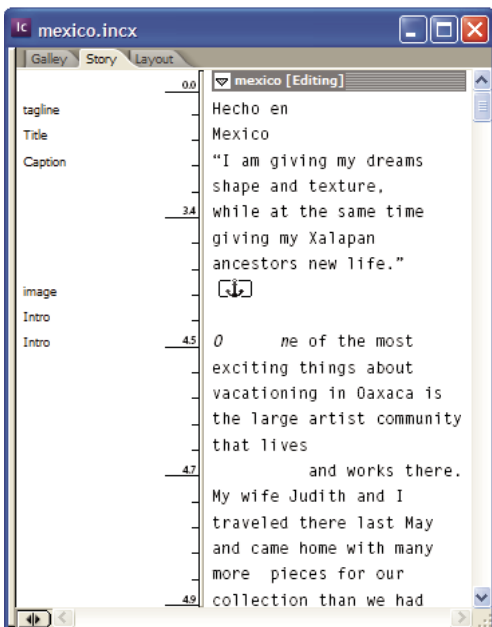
mexico.incx

Galley Story Layout

0.0

mexico [Editing]

tagline
Hecho en

Title
Mexico

Caption
“I am giving my dreams shape and texture,

3.4
while at the same time giving my Xalapan ancestors new life.”

image

Intro

Intro
4.5
O ne of the most exciting things about vacationing in Oaxaca is the large artist community that lives

4.7
and works there. My wife Judith and I traveled there last May and came home with many more pieces for our

4.9
collection than we had